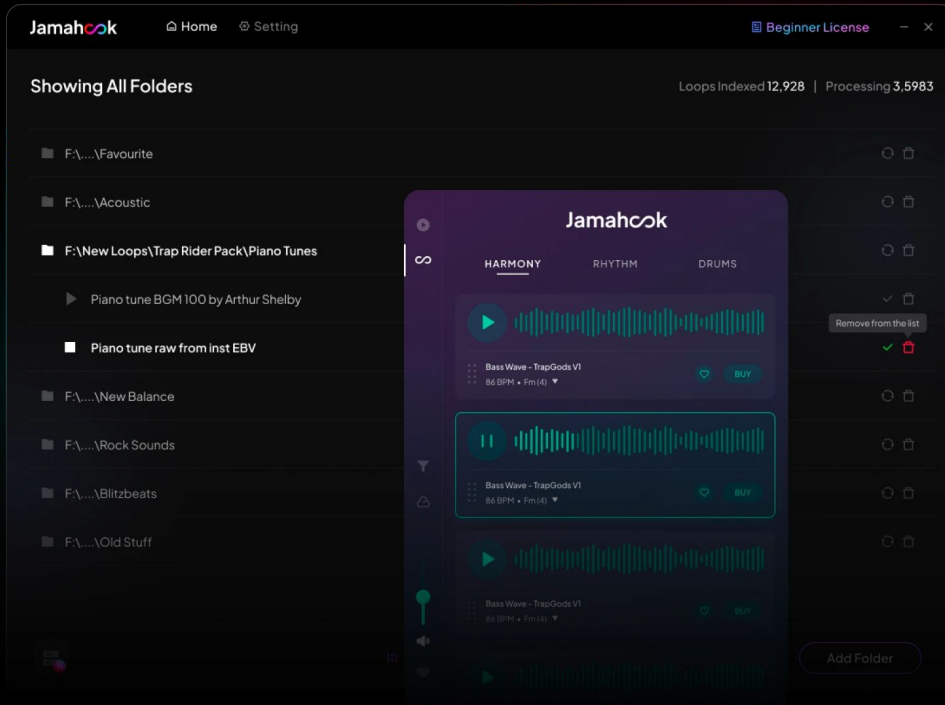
Jamahook

Home

Setting

Beginner License

Showing All Folders

Loops Indexed 12,928 | Processing 3,5983

F:\....\Favourite

F:\....\Acoustic

F:\New Loops\Trap Rider Pack\Piano Tunes

Piano tune BGM 100 by Arthur Shelby

Remove from the list

Piano tune raw from inst EBV

F:\....\New Balance

F:\....\Rock Sounds

F:\....\Blitzbeats

F:\....\Old Stuff

Add Folder

Jamahook

HARMONY

RHYTHM

DRUMS

Bass Wave - TrapGods V1

86 BPM • Fm (4)

BUY

Bass Wave - TrapGods V1

86 BPM • Fm (4)

BUY

Bass Wave - TrapGods V1

86 BPM • Fm (4)

BUY